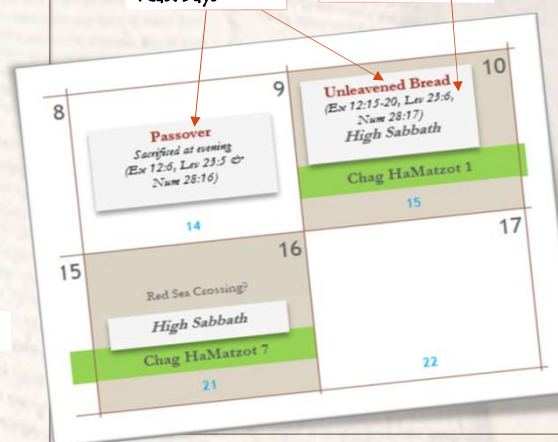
Feast Days

8

9

Passover
Sacrificed at evening
(Ex 12:6, Lev 23:5 & Num 28:16)

14

10

Unleavened Bread
(Ex 12:15-20, Lev 23:6, Num 28:17)
High Sabbath

Chag HaMatzot 1

15

15

16

Red Sea Crossing?

High Sabbath

Chag HaMatzot 7

21

17

22